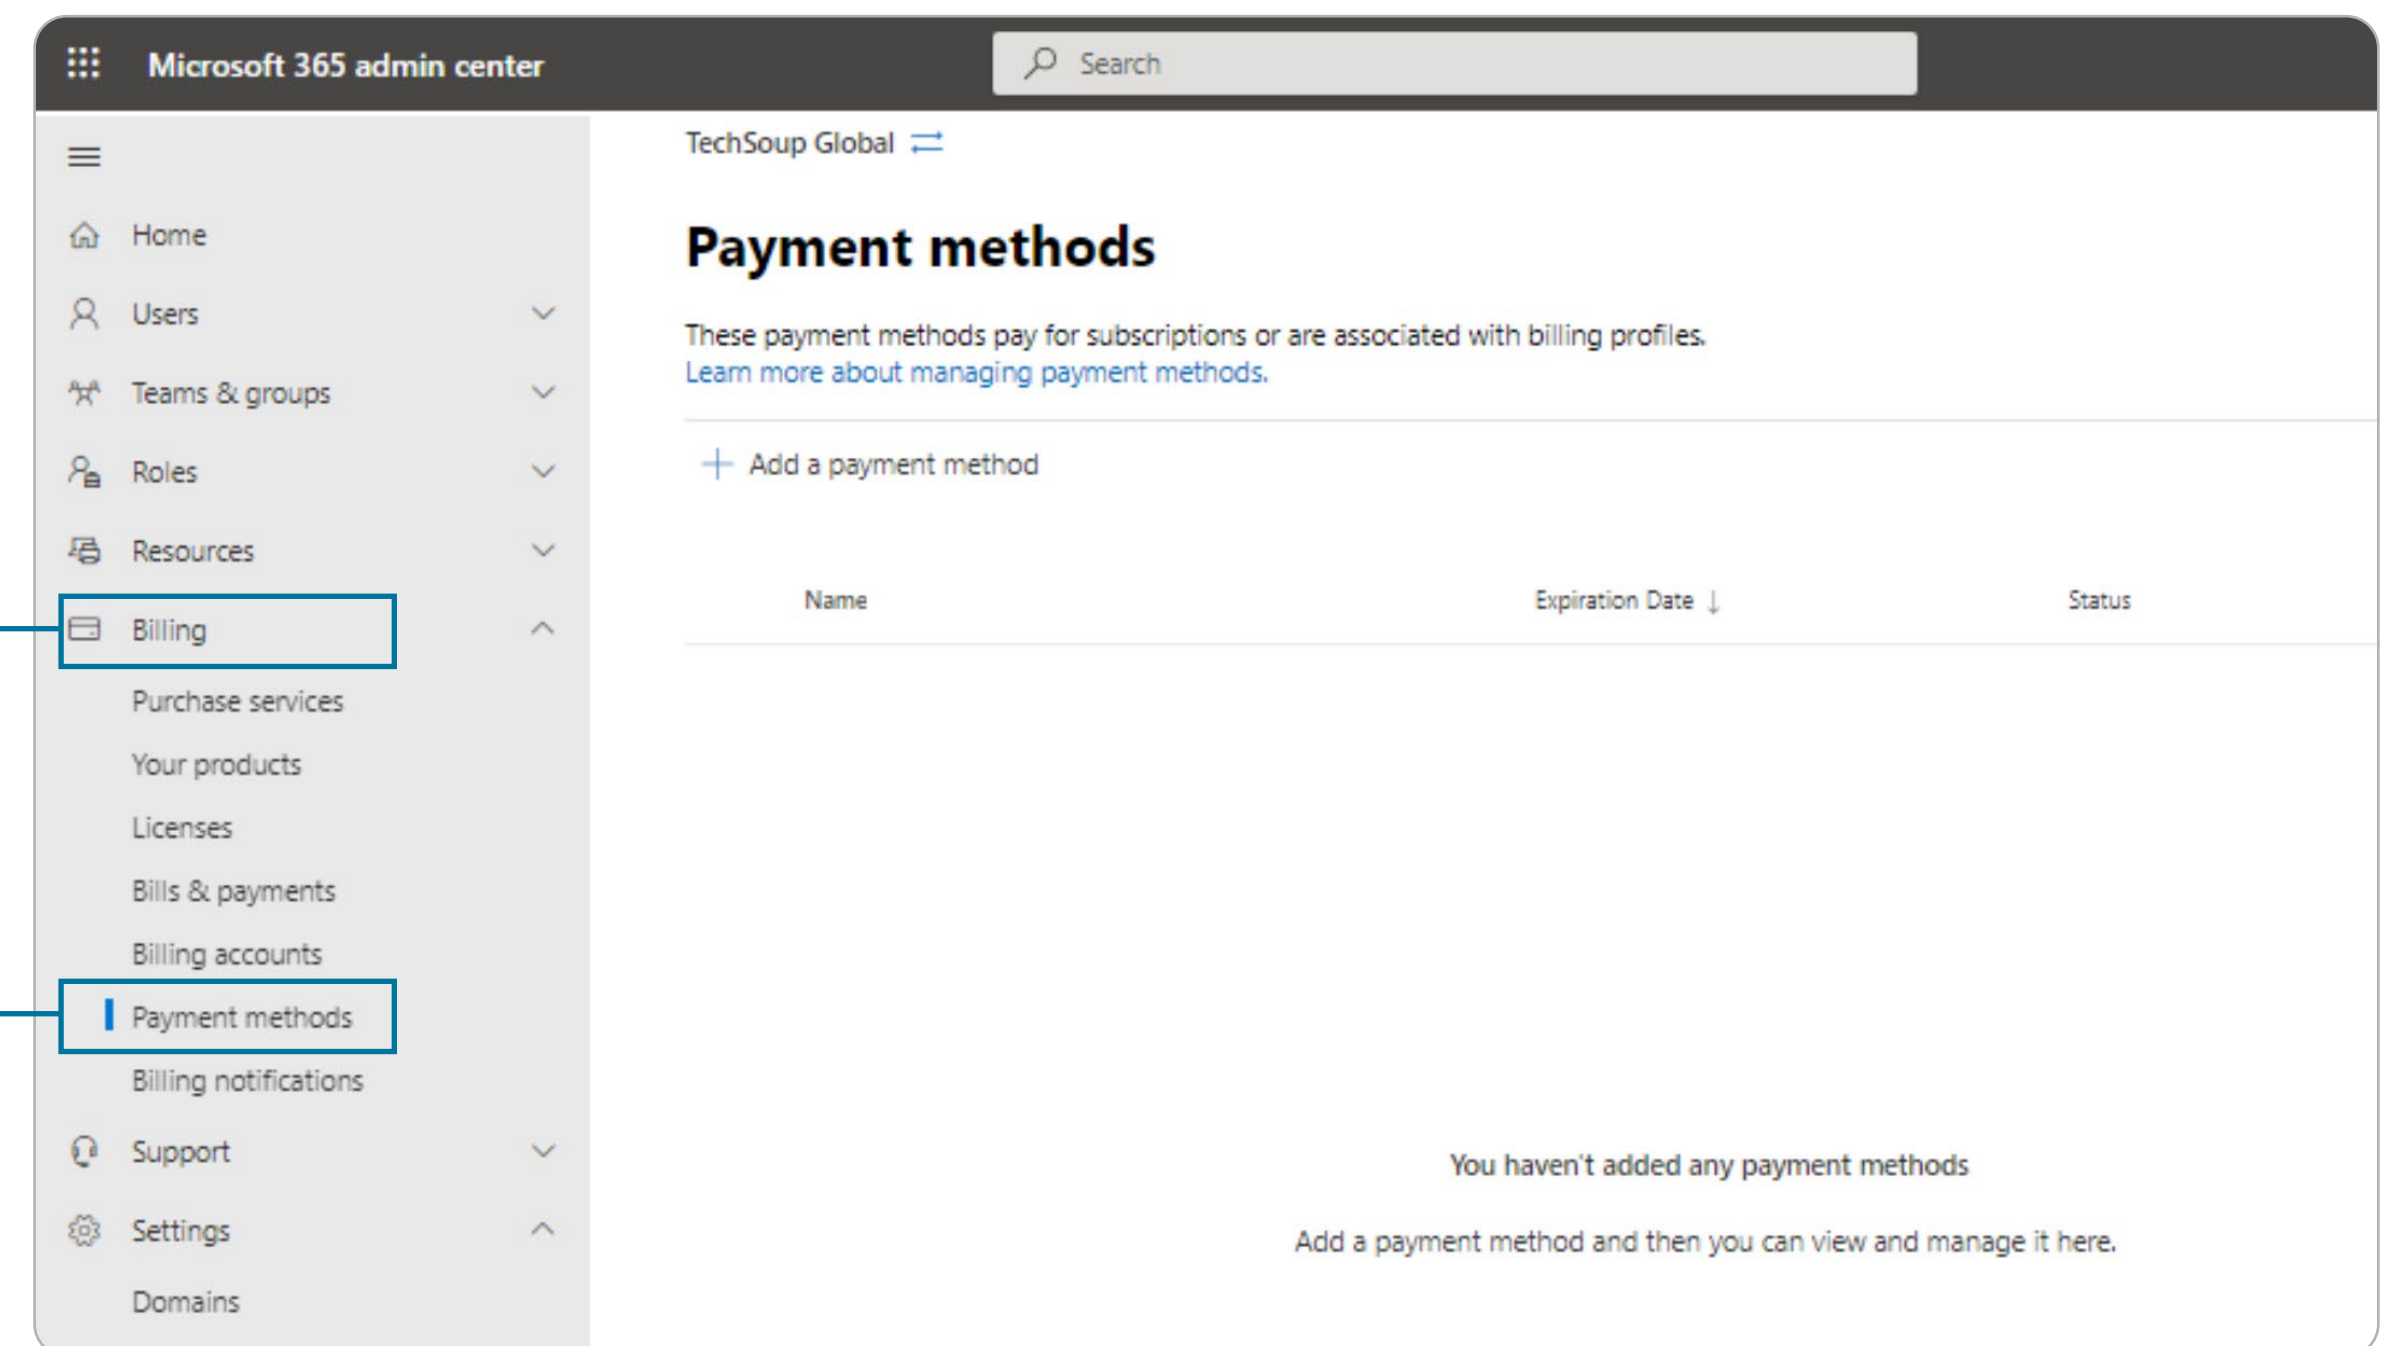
Microsoft 365 admin center

Search

Home

Users

Teams & groups

Roles

Resources

Billing

Purchase services

Your products

Licenses

Bills & payments

Billing accounts

Payment methods

Billing notifications

Support

Settings

Domains

TechSoup Global

Payment methods

These payment methods pay for subscriptions or are associated with billing profiles. Learn more about managing payment methods.

+ Add a payment method

| Name | Expiration Date ↓ | Status |
|---|---|---|

You haven't added any payment methods

Add a payment method and then you can view and manage it here.